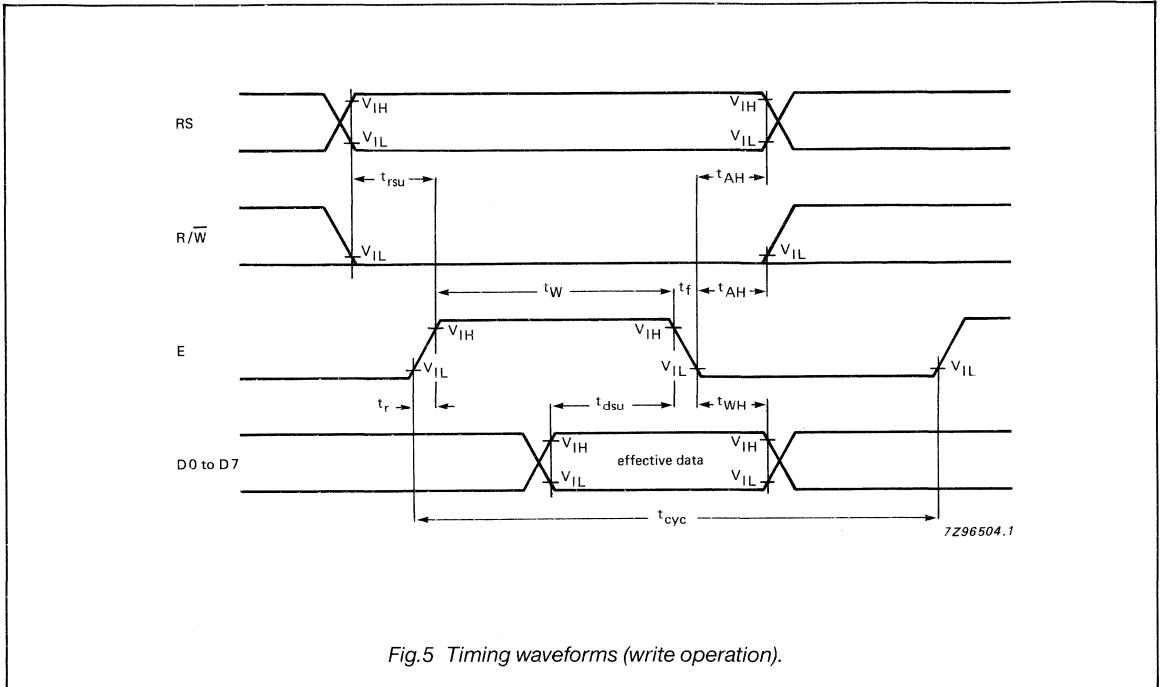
RS

$V_{IH}$ $V_{IL}$ $V_{IH}$ $V_{IL}$

$t_{rsu}$ $t_{AH}$

$R/\overline{W}$

$V_{IL}$ $V_{IL}$

$t_W$ $t_f$ $t_{AH}$

E

$V_{IH}$ $V_{IH}$ $V_{IL}$ $V_{IL}$ $V_{IL}$

$t_r$ $t_{dsu}$ $t_{WH}$

D0 to D7

$V_{IH}$ $V_{IL}$ effective data $V_{IH}$ $V_{IL}$

$t_{cyc}$

7Z96504.1

Fig.5 Timing waveforms (write operation).